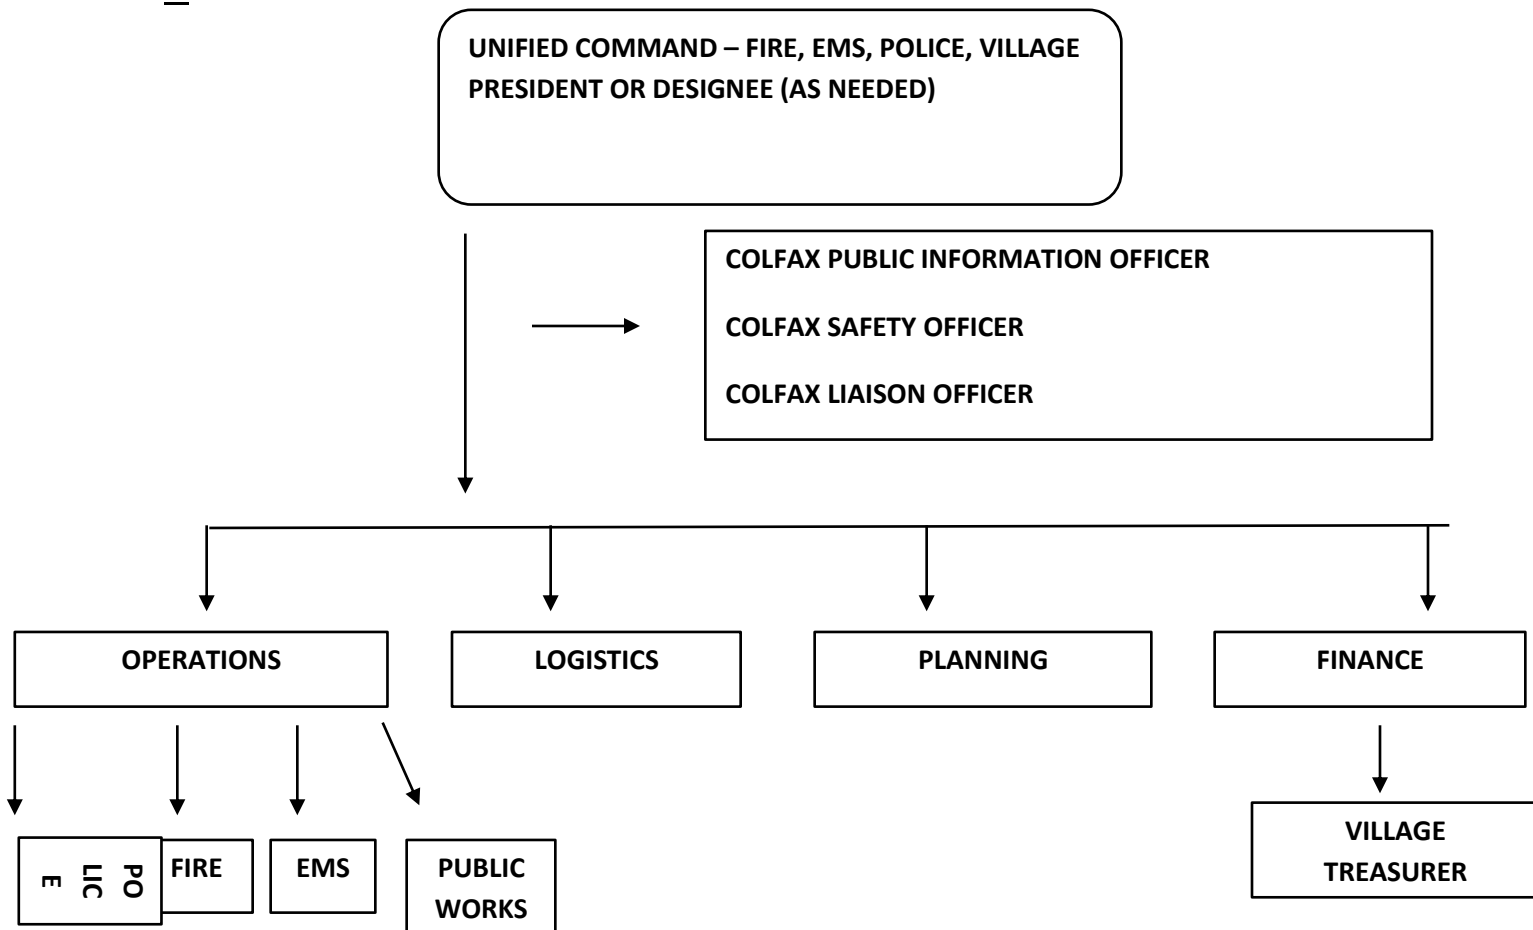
UNIFIED COMMAND – FIRE, EMS, POLICE, VILLAGE PRESIDENT OR DESIGNEE (AS NEEDED)

COLFAX PUBLIC INFORMATION OFFICER

COLFAX SAFETY OFFICER

COLFAX LIAISON OFFICER

OPERATIONS

LOGISTICS

PLANNING

FINANCE

PO LIC E

FIRE

EMS

PUBLIC WORKS

VILLAGE TREASURER